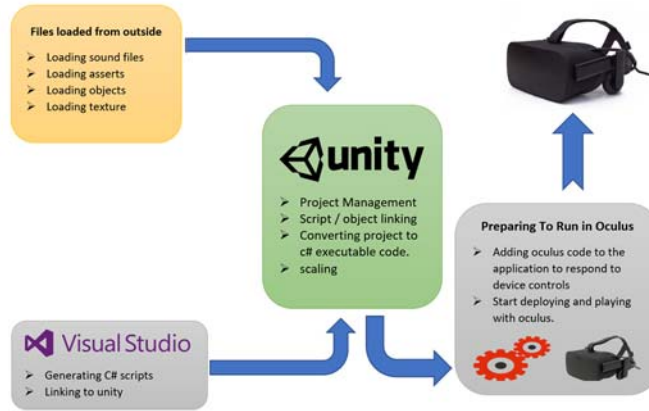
Files loaded from outside

➢ Loading sound files
➢ Loading asserts
➢ Loading objects
➢ Loading texture

unity

➢ Project Management
➢ Script / object linking
➢ Converting project to c# executable code.
➢ scaling

Preparing To Run in Oculus

➢ Adding oculus code to the application to respond to device controls
➢ Start deploying and playing with oculus.

Visual Studio

➢ Generating C# scripts
➢ Linking to unity